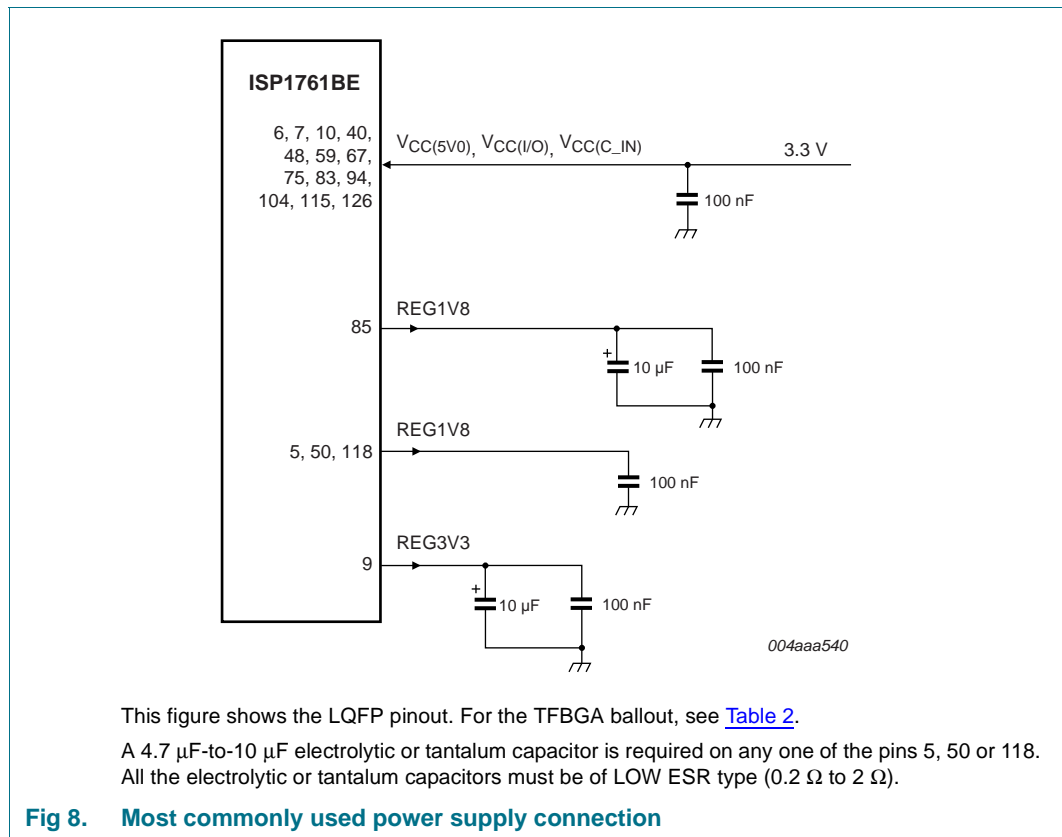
ISP1761BE

6, 7, 10, 40, 48, 59, 67, 75, 83, 94, 104, 115, 126

$V_{CC(5V0)}$, $V_{CC(I/O)}$, $V_{CC(C\_IN)}$

3.3 V

100 nF

85

REG1V8

+

10 μF

100 nF

REG1V8

5, 50, 118

100 nF

REG3V3

9

+

10 μF

100 nF

004aaa540

This figure shows the LQFP pinout. For the TFBGA ballout, see Table 2.

A 4.7 μF-to-10 μF electrolytic or tantalum capacitor is required on any one of the pins 5, 50 or 118. All the electrolytic or tantalum capacitors must be of LOW ESR type (0.2 Ω to 2 Ω).

Fig 8. Most commonly used power supply connection